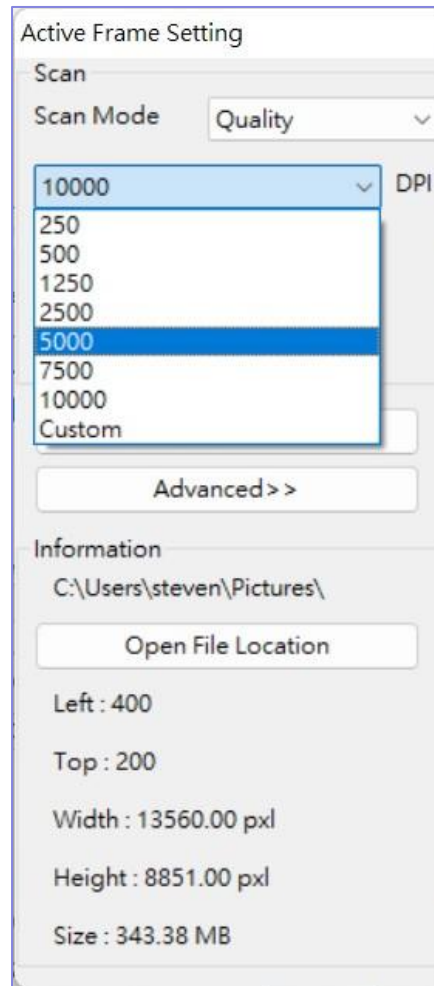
Active Frame Setting

Scan

Scan Mode Quality

10000 DPI

250
500
1250
2500
5000
7500
10000
Custom

Advanced>>

Information

C:\Users\steven\Pictures\

Open File Location

Left : 400

Top : 200

Width : 13560.00 pxl

Height : 8851.00 pxl

Size : 343.38 MB